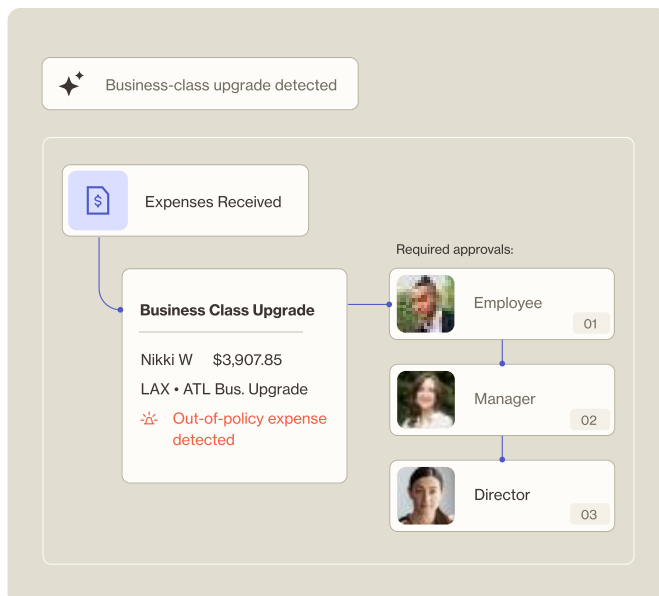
Business-class upgrade detected

Expenses Received

Business Class Upgrade

Nikki W $3,907.85

LAX • ATL Bus. Upgrade

Out-of-policy expense detected

Required approvals:

Employee
01

Manager
02

Director
03